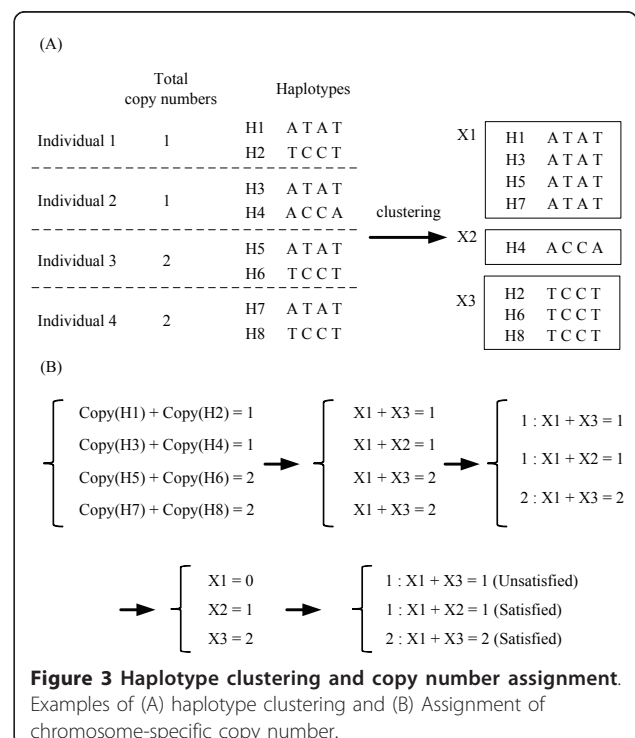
(A)

| | Total copy numbers | Haplotypes | |
|---|---|---|---|
| Individual 1 | 1 | H1 | A T A T |
| | | H2 | T C C T |
| Individual 2 | 1 | H3 | A T A T |
| | | H4 | A C C A |
| Individual 3 | 2 | H5 | A T A T |
| | | H6 | T C C T |
| Individual 4 | 2 | H7 | A T A T |
| | | H8 | T C C T |

clustering

X1
H1 A T A T
H3 A T A T
H5 A T A T
H7 A T A T

X2
H4 A C C A

X3
H2 T C C T
H6 T C C T
H8 T C C T

(B)

Copy(H1) + Copy(H2) = 1
Copy(H3) + Copy(H4) = 1
Copy(H5) + Copy(H6) = 2
Copy(H7) + Copy(H8) = 2

X1 + X3 = 1
X1 + X2 = 1
X1 + X3 = 2
X1 + X3 = 2

1 : X1 + X3 = 1
1 : X1 + X2 = 1
2 : X1 + X3 = 2

X1 = 0
X2 = 1
X3 = 2

1 : X1 + X3 = 1 (Unsatisfied)
1 : X1 + X2 = 1 (Satisfied)
2 : X1 + X3 = 2 (Satisfied)

**Figure 3 Haplotype clustering and copy number assignment**. Examples of (A) haplotype clustering and (B) Assignment of chromosome-specific copy number.